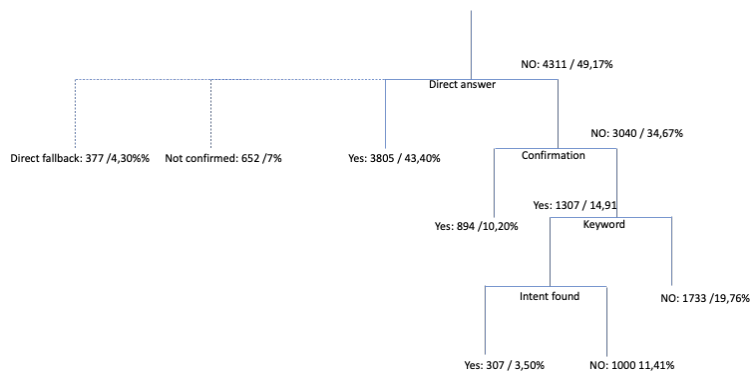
NO: 4311 / 49,17%

Direct answer

NO: 3040 / 34,67%

Direct fallback: 377 /4,30%%

Not confirmed: 652 /7%

Yes: 3805 / 43,40%

Confirmation

Yes: 1307 / 14,91

Yes: 894 /10,20%

Keyword

Intent found

NO: 1733 /19,76%

Yes: 307 / 3,50%

NO: 1000 11,41%